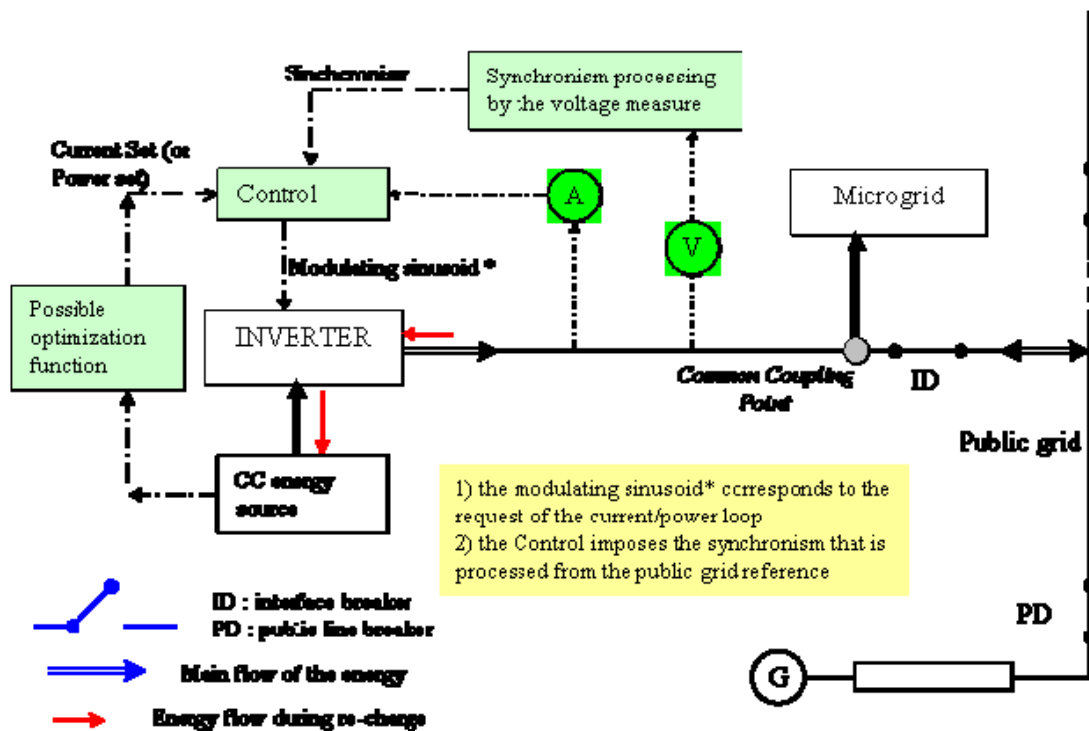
Sinchronism

Synchronism processing by the voltage measure

Current Set (or Power set)

Control

A

V

Microgrid

Modulating sinusoid *

Possible optimization function

INVERTER

Common Coupling Point

ID

Public grid

CC energy source

1) the modulating sinusoid* corresponds to the request of the current/power loop
2) the Control imposes the synchronism that is processed from the public grid reference

ID : interface breaker
PD : public line breaker

PD

Main flow of the energy

Energy flow during re-charge

G